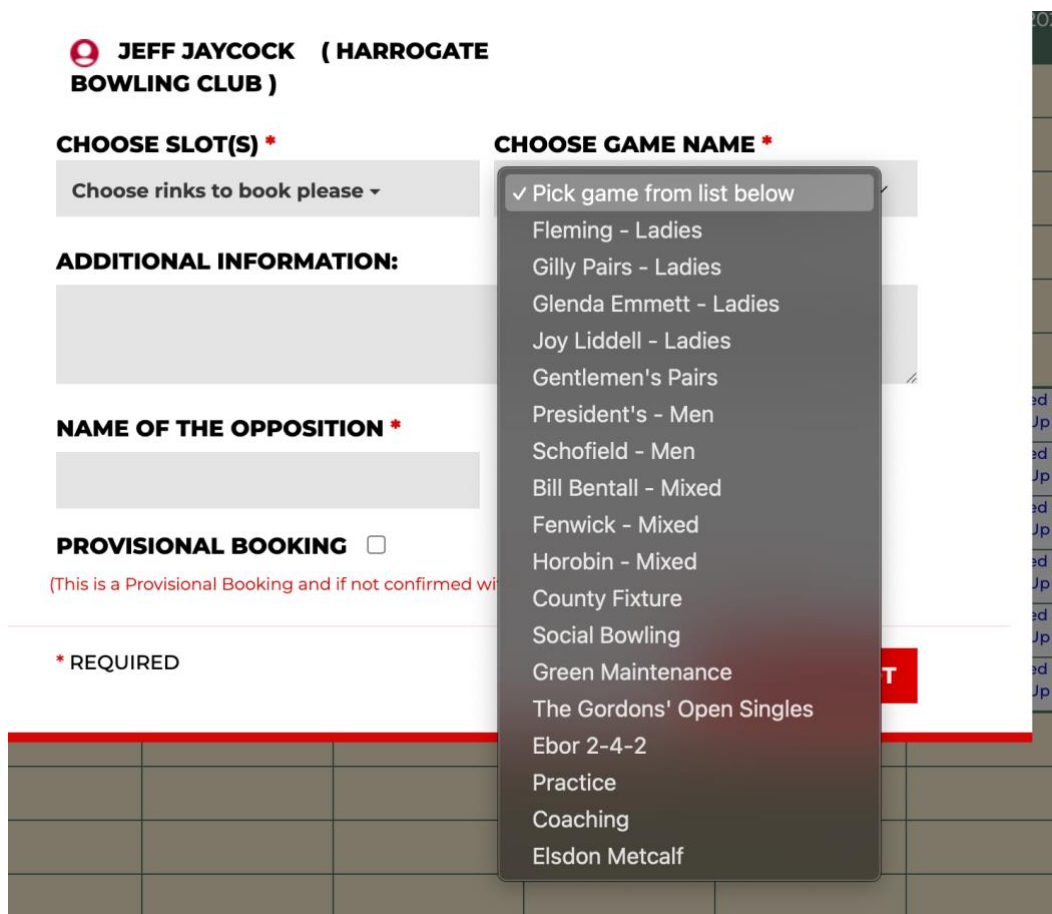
JEFF JAYCOCK ( HARROGATE BOWLING CLUB )

CHOOSE SLOT(S) *

Choose rinks to book please ▾

CHOOSE GAME NAME *

✓ Pick game from list below
Fleming - Ladies
Gilly Pairs - Ladies
Glenda Emmett - Ladies
Joy Liddell - Ladies
Gentlemen's Pairs
President's - Men
Schofield - Men
Bill Bentall - Mixed
Fenwick - Mixed
Horobin - Mixed
County Fixture
Social Bowling
Green Maintenance
The Gordons' Open Singles
Ebor 2-4-2
Practice
Coaching
Elsdon Metcalf

ADDITIONAL INFORMATION:

NAME OF THE OPPOSITION *

PROVISIONAL BOOKING

(This is a Provisional Booking and if not confirmed wi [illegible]

* REQUIRED

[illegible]T